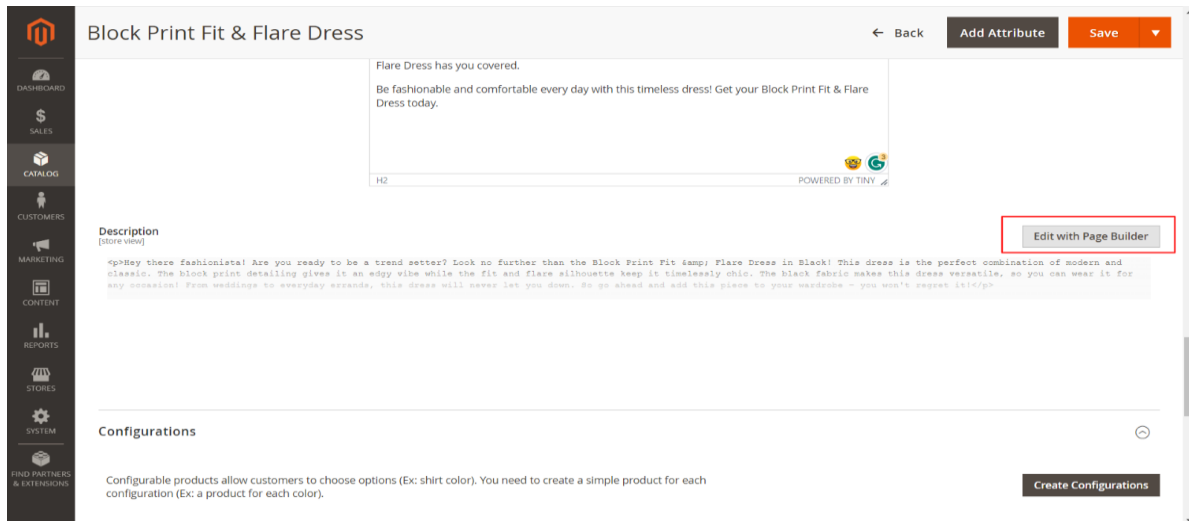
DASHBOARD
SALES
CATALOG
CUSTOMERS
MARKETING
CONTENT
REPORTS
STORES
SYSTEM
FIND PARTNERS & EXTENSIONS

Block Print Fit & Flare Dress

← Back
Add Attribute
Save

Flare Dress has you covered.

Be fashionable and comfortable every day with this timeless dress! Get your Block Print Fit & Flare Dress today.

H2
POWERED BY TINY

Description
[store view]

Edit with Page Builder

<p>Hey there fashionista! Are you ready to be a trend setter? Look no further than the Block Print Fit &amp; Flare Dress in Black! This dress is the perfect combination of modern and classic. The block print detailing gives it an edgy vibe while the fit and flare silhouette keep it timelessly chic. The black fabric makes this dress versatile, so you can wear it for any occasion! From weddings to everyday errands, this dress will never let you down. So go ahead and add this piece to your wardrobe - you won't regret it!</p>

Configurations

Configurable products allow customers to choose options (Ex: shirt color). You need to create a simple product for each configuration (Ex: a product for each color).

Create Configurations